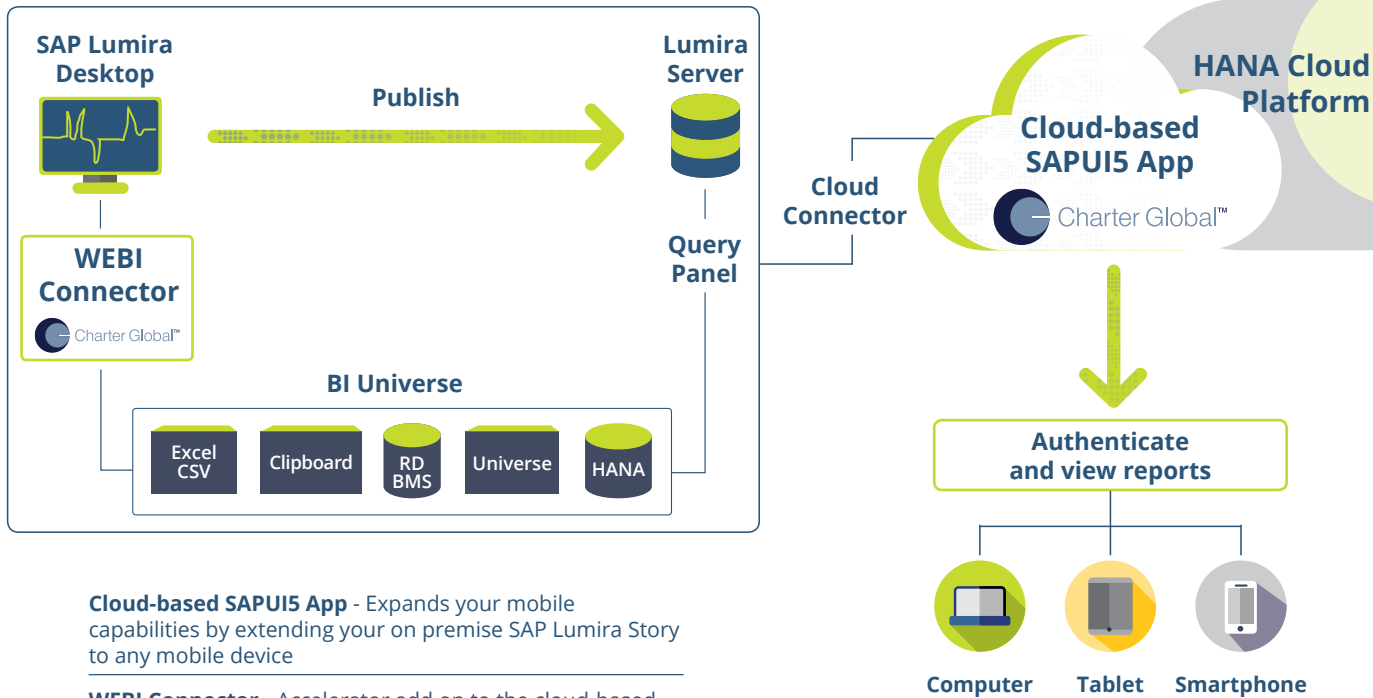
SAP Lumira Desktop

Publish

Lumira Server

WEBI Connector

Charter Global™

Query Panel

Cloud Connector

HANA Cloud Platform

Cloud-based SAPUI5 App

Charter Global™

BI Universe

Excel CSV

Clipboard

RD BMS

Universe

HANA

Authenticate and view reports

Computer

Tablet

Smartphone

**Cloud-based SAPUI5 App** - Expands your mobile capabilities by extending your on premise SAP Lumira Story to any mobile device

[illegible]